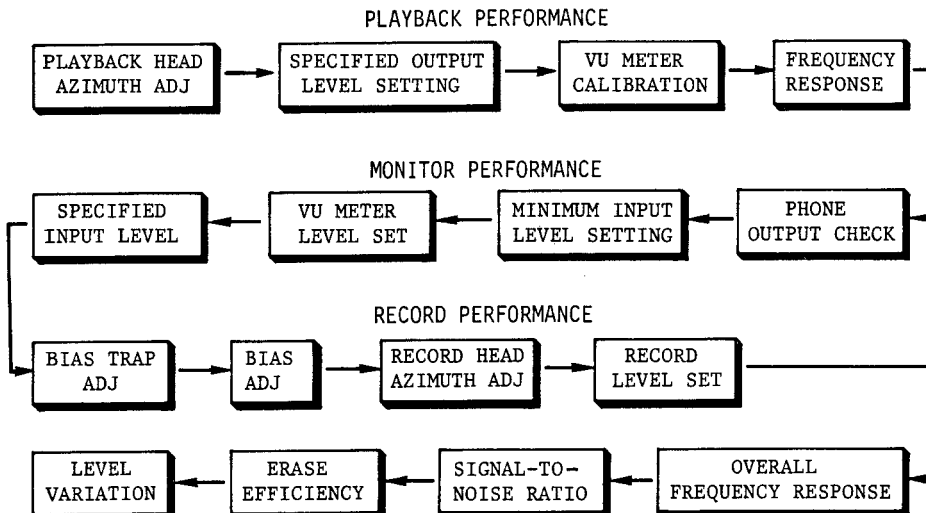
PLAYBACK PERFORMANCE

PLAYBACK HEAD AZIMUTH ADJ

SPECIFIED OUTPUT LEVEL SETTING

VU METER CALIBRATION

FREQUENCY RESPONSE

MONITOR PERFORMANCE

PHONE OUTPUT CHECK

MINIMUM INPUT LEVEL SETTING

VU METER LEVEL SET

SPECIFIED INPUT LEVEL

RECORD PERFORMANCE

BIAS TRAP ADJ

BIAS ADJ

RECORD HEAD AZIMUTH ADJ

RECORD LEVEL SET

OVERALL FREQUENCY RESPONSE

SIGNAL-TO-NOISE RATIO

ERASE EFFICIENCY

LEVEL VARIATION